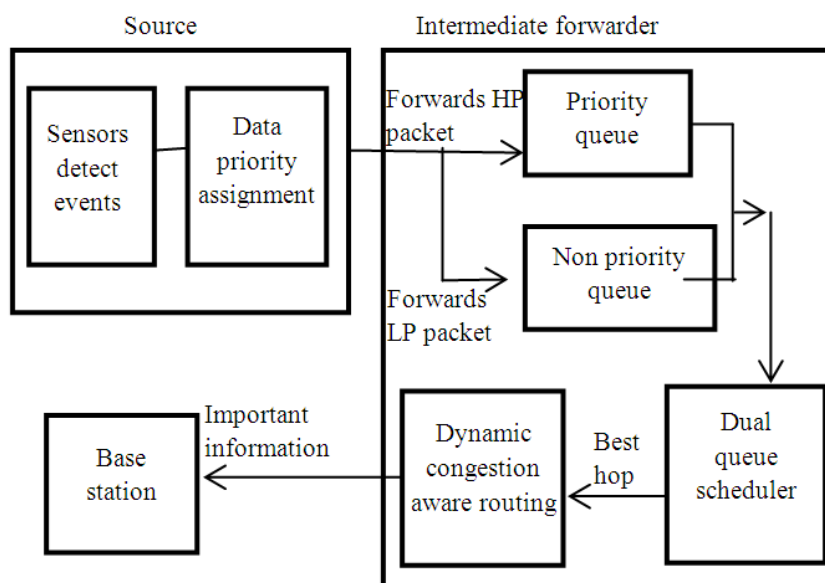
Source

Sensors detect events

Data priority assignment

Intermediate forwarder

Forwards HP packet

Priority queue

Non priority queue

Forwards LP packet

Dual queue scheduler

Best hop

Dynamic congestion aware routing

Important information

Base station